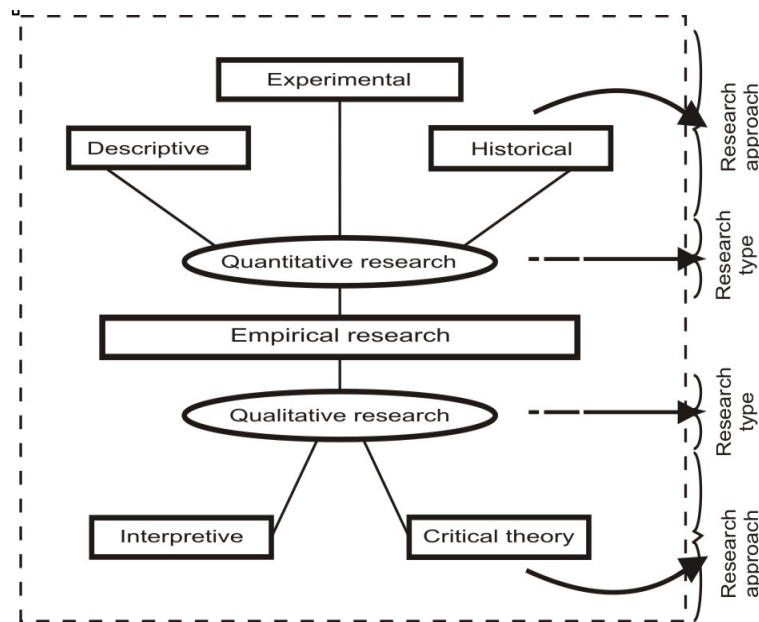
Experimental

Descriptive

Historical

Quantitative research

Empirical research

Qualitative research

Interpretive

Critical theory

Research approach

Research type

Research type

Research approach